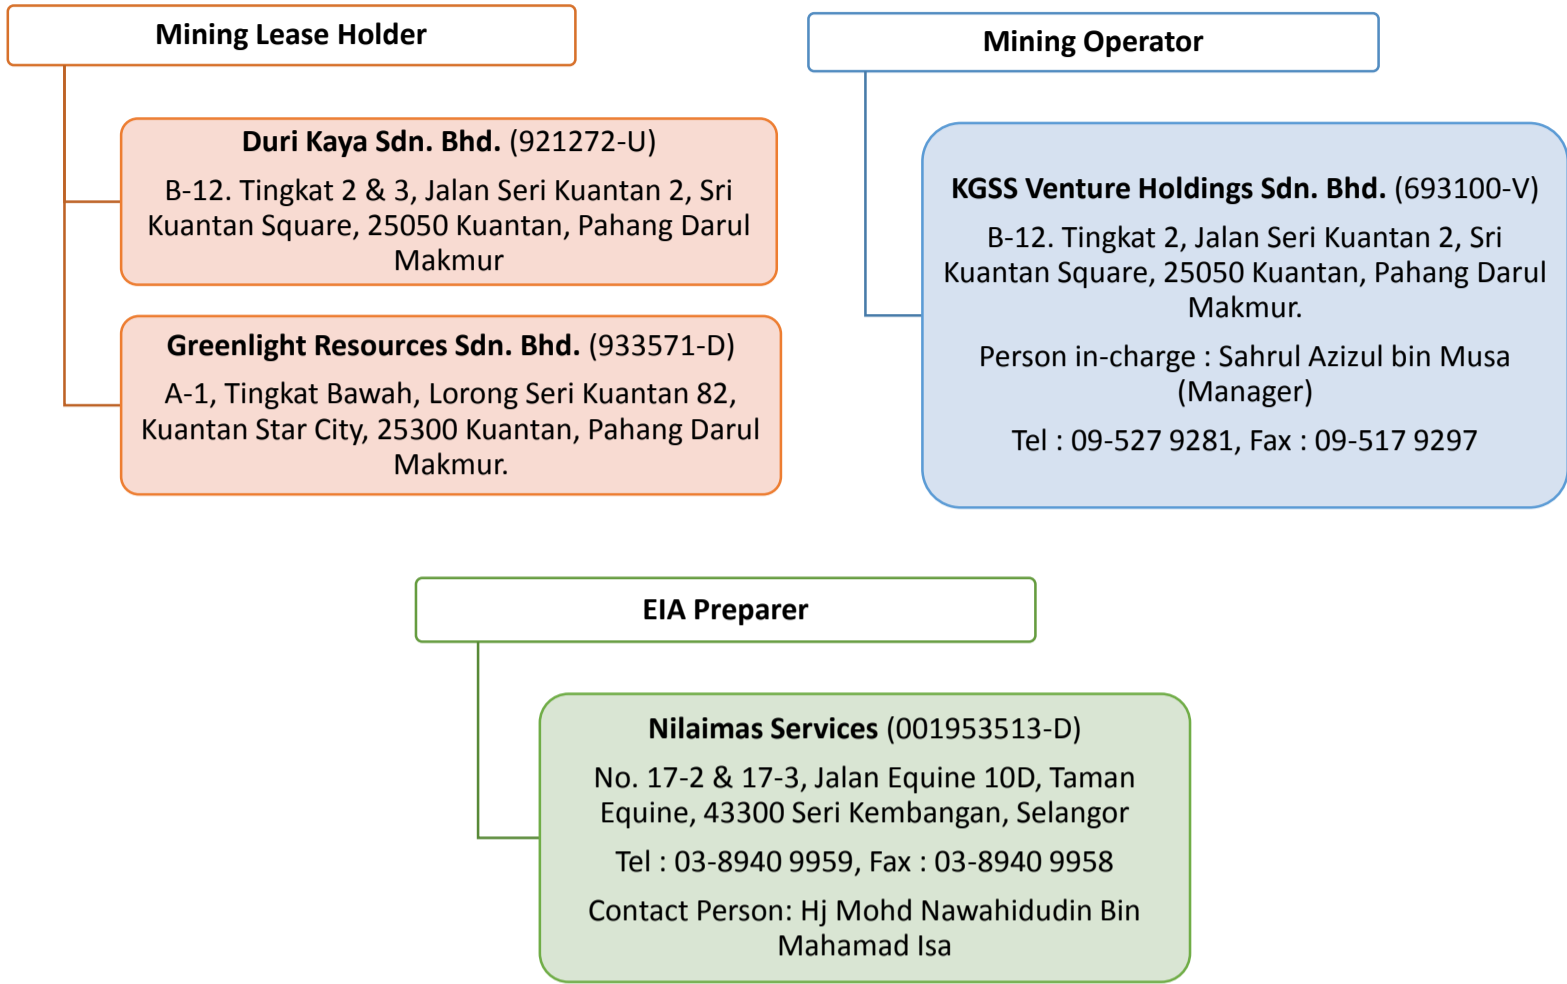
Mining Lease Holder

Duri Kaya Sdn. Bhd. (921272-U)

B-12. Tingkat 2 & 3, Jalan Seri Kuantan 2, Sri Kuantan Square, 25050 Kuantan, Pahang Darul Makmur

Greenlight Resources Sdn. Bhd. (933571-D)

A-1, Tingkat Bawah, Lorong Seri Kuantan 82, Kuantan Star City, 25300 Kuantan, Pahang Darul Makmur.

Mining Operator

KGSS Venture Holdings Sdn. Bhd. (693100-V)

B-12. Tingkat 2, Jalan Seri Kuantan 2, Sri Kuantan Square, 25050 Kuantan, Pahang Darul Makmur.

Person in-charge : Sahrul Azizul bin Musa (Manager)

Tel : 09-527 9281, Fax : 09-517 9297

EIA Preparer

Nilaimas Services (001953513-D)

No. 17-2 & 17-3, Jalan Equine 10D, Taman Equine, 43300 Seri Kembangan, Selangor

Tel : 03-8940 9959, Fax : 03-8940 9958

Contact Person: Hj Mohd Nawahidudin Bin Mahamad Isa